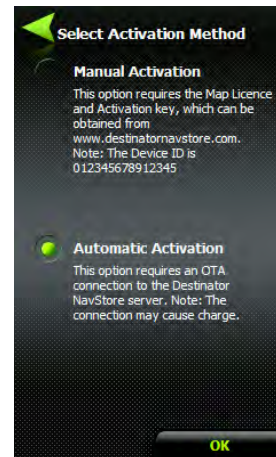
Select Activation Method

Manual Activation
This option requires the Map Licence and Activation key, which can be obtained from www.destinatornavstore.com. Note: The Device ID is 012345678912345

Automatic Activation
This option requires an OTA connection to the Destinator NavStore server. Note: The connection may cause charge.

OK